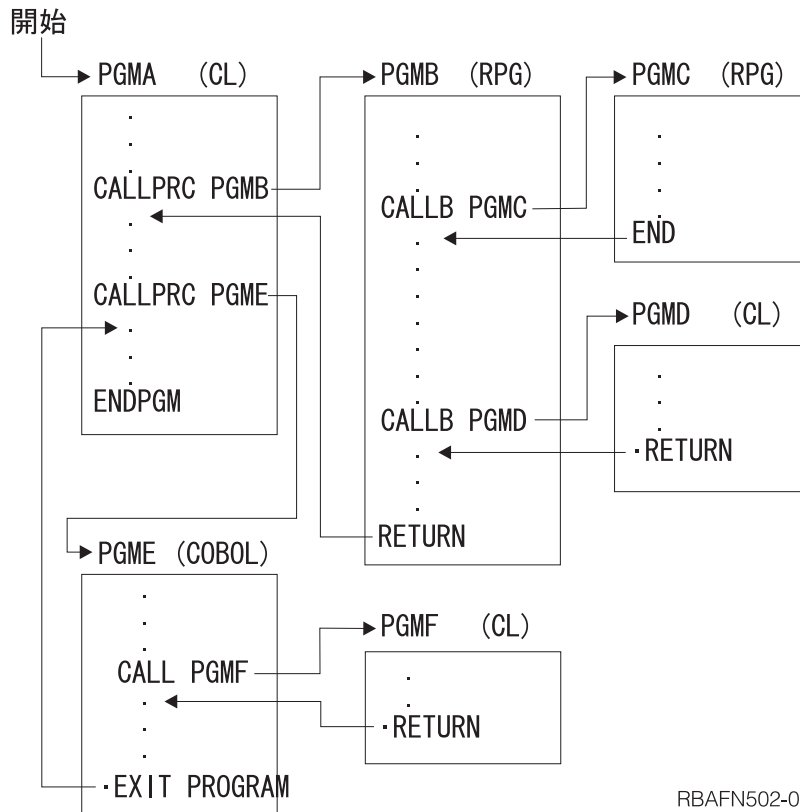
開始

PGMA (CL)

.
CALLPRC PGMB
.
CALLPRC PGME
.
.
ENDPGM

PGMB (RPG)

.
.
CALLB PGMC
.
.
.
.
CALLB PGMD
.
.
RETURN

PGMC (RPG)

.
.
.
END

PGMD (CL)

.
.
.RETURN

PGME (COBOL)

.
.
CALL PGMF
.
.
.
.EXIT PROGRAM

PGMF (CL)

.
.
.RETURN

RBAFN502-0